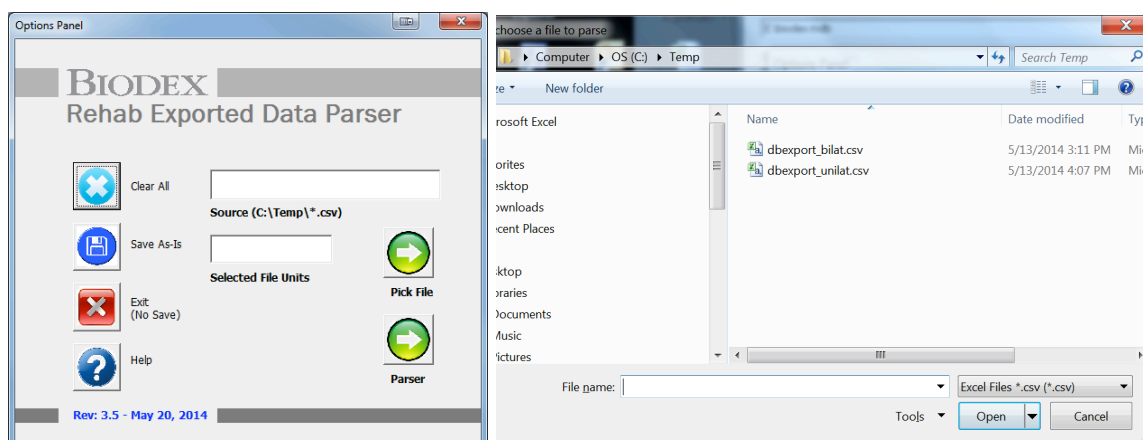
Options Panel

BIODEX
Rehab Exported Data Parser

Clear All

Source (C:\Temp\*.csv)

Save As-Is

Selected File Units

Pick File

Exit
(No Save)

Help

Parser

Rev: 3.5 - May 20, 2014

choose a file to parse

Computer ▸ OS (C:) ▸ Temp

Search Temp

ze ▾ New folder

rosoft Excel

orites
esktop
ownloads
ecent Places

ktop
oraries
Documents
Music
ictures

| Name | Date modified | Typ |
|---|---|---|
| dbexport_bilat.csv | 5/13/2014 3:11 PM | Mi |
| dbexport_unilat.csv | 5/13/2014 4:07 PM | Mi |

File name:

Excel Files *.csv (*.csv)

Tools ▾

Open

Cancel